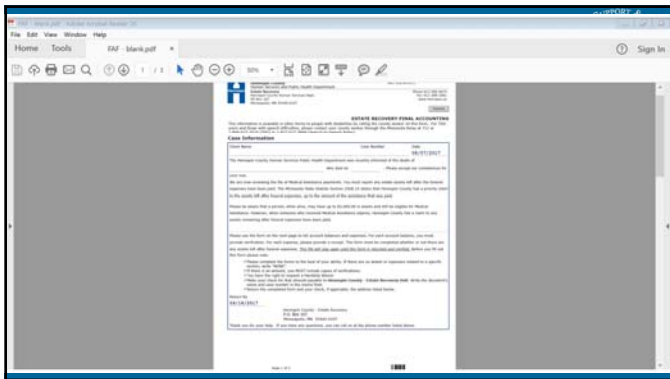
FAF - blank.pdf - Adobe Acrobat Reader DC

File Edit View Window Help

Home Tools FAF - blank.pdf ×

Sign In

1 / 1

50%

Hennepin County

ESTATE RECOVERY FINAL ACCOUNTING

Case Information

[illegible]

08/07/2017

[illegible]

08/18/2017

Hennepin County - Estate Recovery
P.O. Box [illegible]
Minneapolis, MN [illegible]

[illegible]